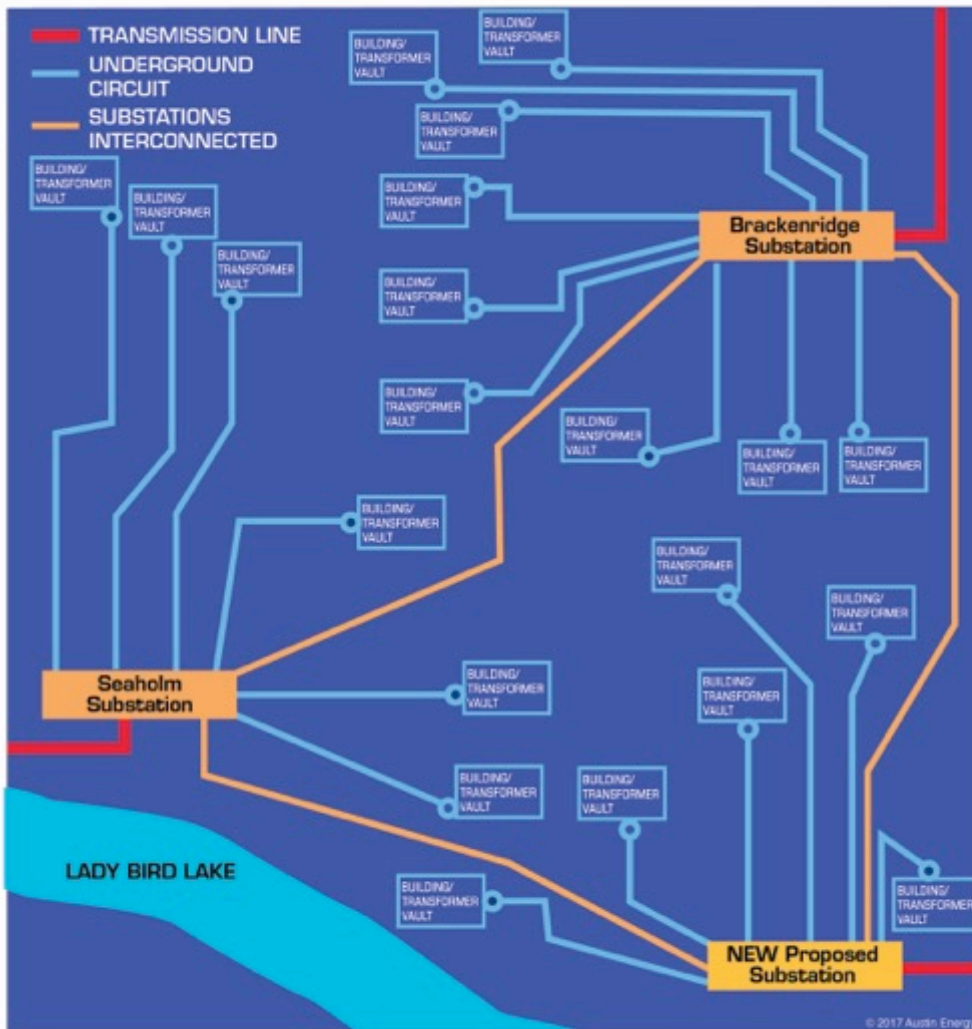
TRANSMISSION LINE
UNDERGROUND CIRCUIT
SUBSTATIONS INTERCONNECTED

BUILDING/ TRANSFORMER VAULT
BUILDING/ TRANSFORMER VAULT
BUILDING/ TRANSFORMER VAULT
BUILDING/ TRANSFORMER VAULT
BUILDING/ TRANSFORMER VAULT
BUILDING/ TRANSFORMER VAULT
BUILDING/ TRANSFORMER VAULT

Brackenridge Substation

BUILDING/ TRANSFORMER VAULT
BUILDING/ TRANSFORMER VAULT
BUILDING/ TRANSFORMER VAULT
BUILDING/ TRANSFORMER VAULT
BUILDING/ TRANSFORMER VAULT
BUILDING/ TRANSFORMER VAULT
BUILDING/ TRANSFORMER VAULT
BUILDING/ TRANSFORMER VAULT

Seaholm Substation

BUILDING/ TRANSFORMER VAULT
BUILDING/ TRANSFORMER VAULT
BUILDING/ TRANSFORMER VAULT
BUILDING/ TRANSFORMER VAULT
BUILDING/ TRANSFORMER VAULT

LADY BIRD LAKE

BUILDING/ TRANSFORMER VAULT
BUILDING/ TRANSFORMER VAULT

NEW Proposed Substation

© 2017 Austin Energ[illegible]